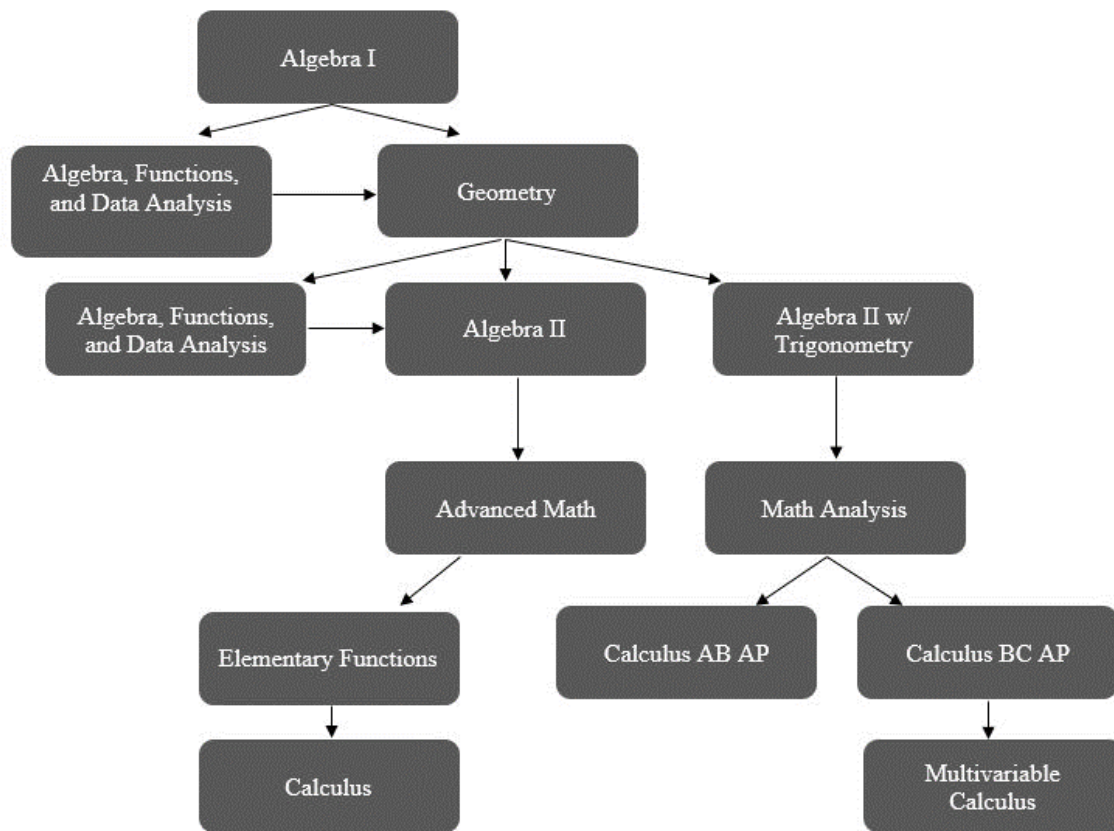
Algebra I

Algebra, Functions, and Data Analysis

Geometry

Algebra, Functions, and Data Analysis

Algebra II

Algebra II w/ Trigonometry

Advanced Math

Math Analysis

Elementary Functions

Calculus AB AP

Calculus BC AP

Calculus

Multivariable Calculus